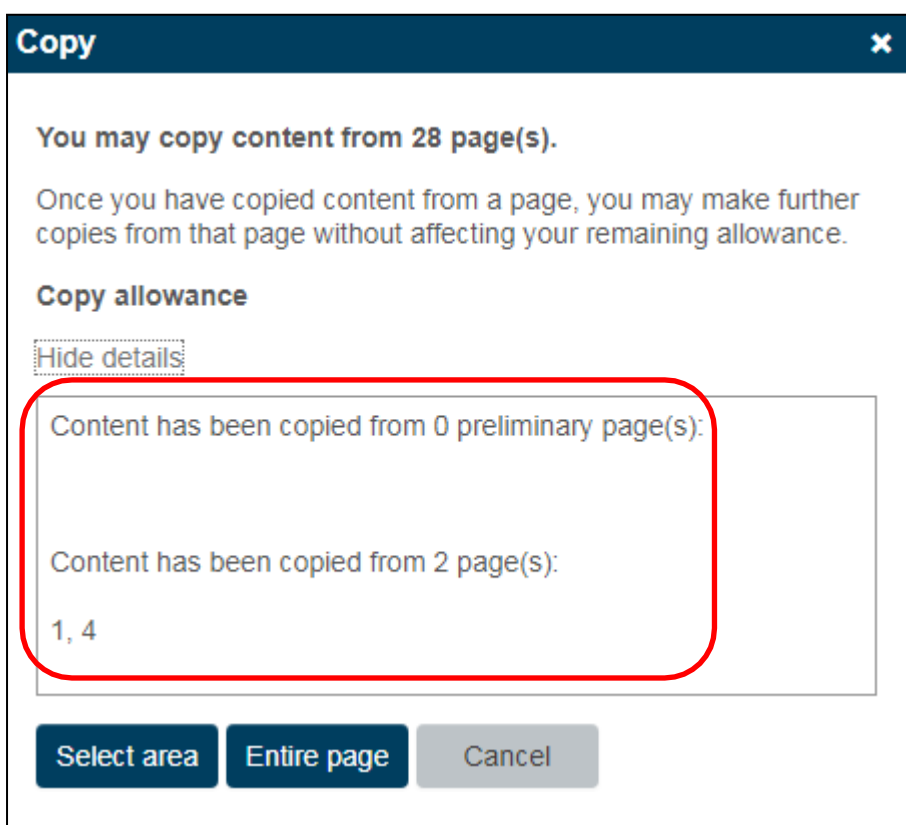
Copy

×

You may copy content from 28 page(s).

Once you have copied content from a page, you may make further copies from that page without affecting your remaining allowance.

Copy allowance

Hide details

Content has been copied from 0 preliminary page(s):

Content has been copied from 2 page(s):

1, 4

Select area

Entire page

Cancel